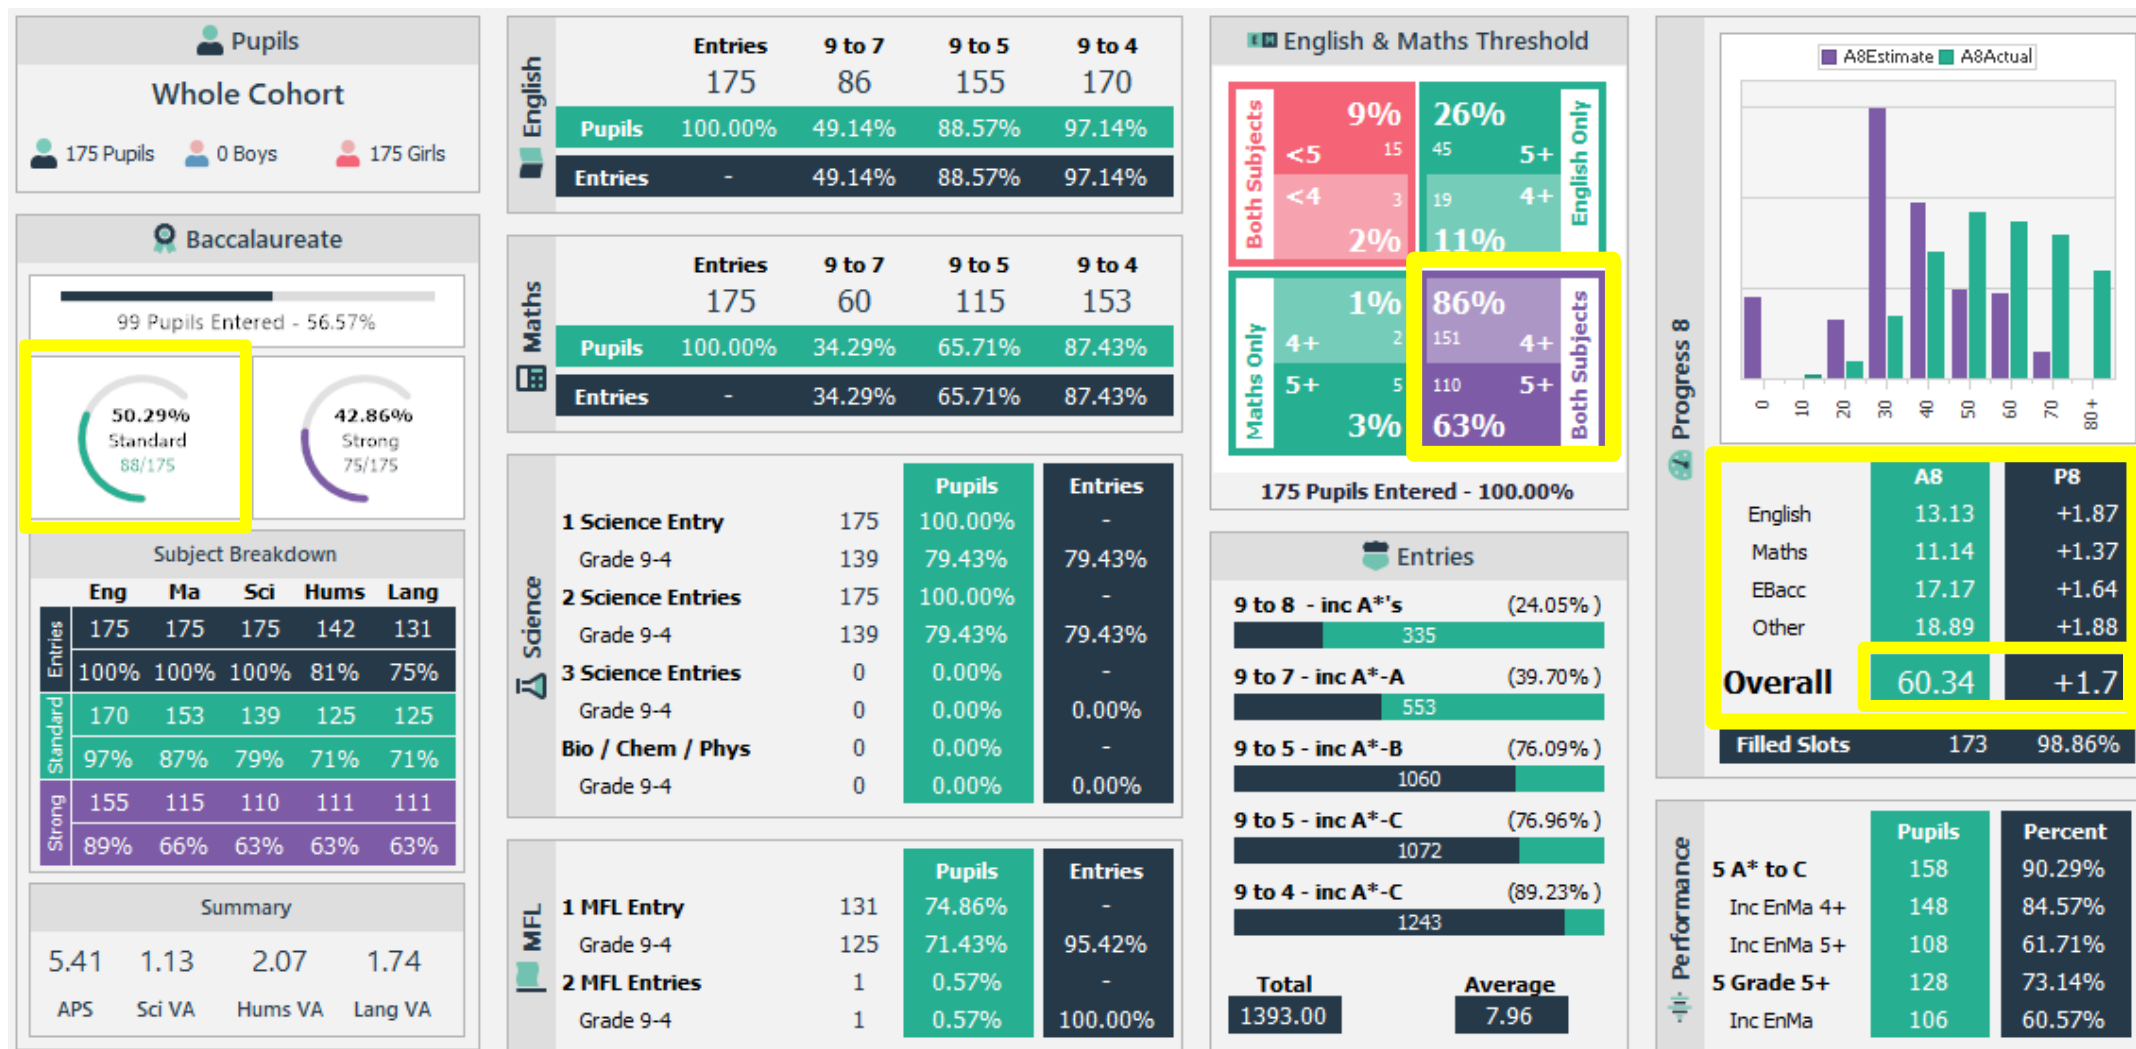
Pupils

Whole Cohort

175 Pupils 0 Boys 175 Girls

Baccalaureate

99 Pupils Entered - 56.57%

50.29%
Standard
88/175

42.86%
Strong
75/175

Subject Breakdown

| | Eng | Ma | Sci | Hums | Lang |
|---|---|---|---|---|---|
| Entries | 175 | 175 | 175 | 142 | 131 |
| | 100% | 100% | 100% | 81% | 75% |
| Standard | 170 | 153 | 139 | 125 | 125 |
| | 97% | 87% | 79% | 71% | 71% |
| Strong | 155 | 115 | 110 | 111 | 111 |
| | 89% | 66% | 63% | 63% | 63% |

Summary

| 5.41 | 1.13 | 2.07 | 1.74 |
|---|---|---|---|
| APS | Sci VA | Hums VA | Lang VA |

English

| | Entries | 9 to 7 | 9 to 5 | 9 to 4 |
|---|---|---|---|---|
| | 175 | 86 | 155 | 170 |
| Pupils | 100.00% | 49.14% | 88.57% | 97.14% |
| Entries | - | 49.14% | 88.57% | 97.14% |

Maths

| | Entries | 9 to 7 | 9 to 5 | 9 to 4 |
|---|---|---|---|---|
| | 175 | 60 | 115 | 153 |
| Pupils | 100.00% | 34.29% | 65.71% | 87.43% |
| Entries | - | 34.29% | 65.71% | 87.43% |

Science

| | | Pupils | Entries |
|---|---|---|---|
| 1 Science Entry | 175 | 100.00% | - |
| Grade 9-4 | 139 | 79.43% | 79.43% |
| 2 Science Entries | 175 | 100.00% | - |
| Grade 9-4 | 139 | 79.43% | 79.43% |
| 3 Science Entries | 0 | 0.00% | - |
| Grade 9-4 | 0 | 0.00% | 0.00% |
| Bio / Chem / Phys | 0 | 0.00% | - |
| Grade 9-4 | 0 | 0.00% | 0.00% |

MFL

| | | Pupils | Entries |
|---|---|---|---|
| 1 MFL Entry | 131 | 74.86% | - |
| Grade 9-4 | 125 | 71.43% | 95.42% |
| 2 MFL Entries | 1 | 0.57% | - |
| Grade 9-4 | 1 | 0.57% | 100.00% |

English & Maths Threshold

Both Subjects 9% <5 15 <4 3 2%
26% 45 5+ 19 4+ 11% English Only
Maths Only 1% 4+ 2 5+ 5 3%
86% 151 4+ 110 5+ 63% Both Subjects

175 Pupils Entered - 100.00%

Entries

9 to 8 - inc A*'s (24.05% ) 335
9 to 7 - inc A*-A (39.70% ) 553
9 to 5 - inc A*-B (76.09% ) 1060
9 to 5 - inc A*-C (76.96% ) 1072
9 to 4 - inc A*-C (89.23% ) 1243

Total 1393.00
Average 7.96

Progress 8

A8Estimate A8Actual

0 10 20 30 40 50 60 70 80+

| | A8 | P8 |
|---|---|---|
| English | 13.13 | +1.87 |
| Maths | 11.14 | +1.37 |
| EBacc | 17.17 | +1.64 |
| Other | 18.89 | +1.88 |
| Overall | 60.34 | +1.7 |
| Filled Slots | 173 | 98.86% |

Performance

| | Pupils | Percent |
|---|---|---|
| 5 A* to C | 158 | 90.29% |
| Inc EnMa 4+ | 148 | 84.57% |
| Inc EnMa 5+ | 108 | 61.71% |
| 5 Grade 5+ | 128 | 73.14% |
| Inc EnMa | 106 | 60.57% |